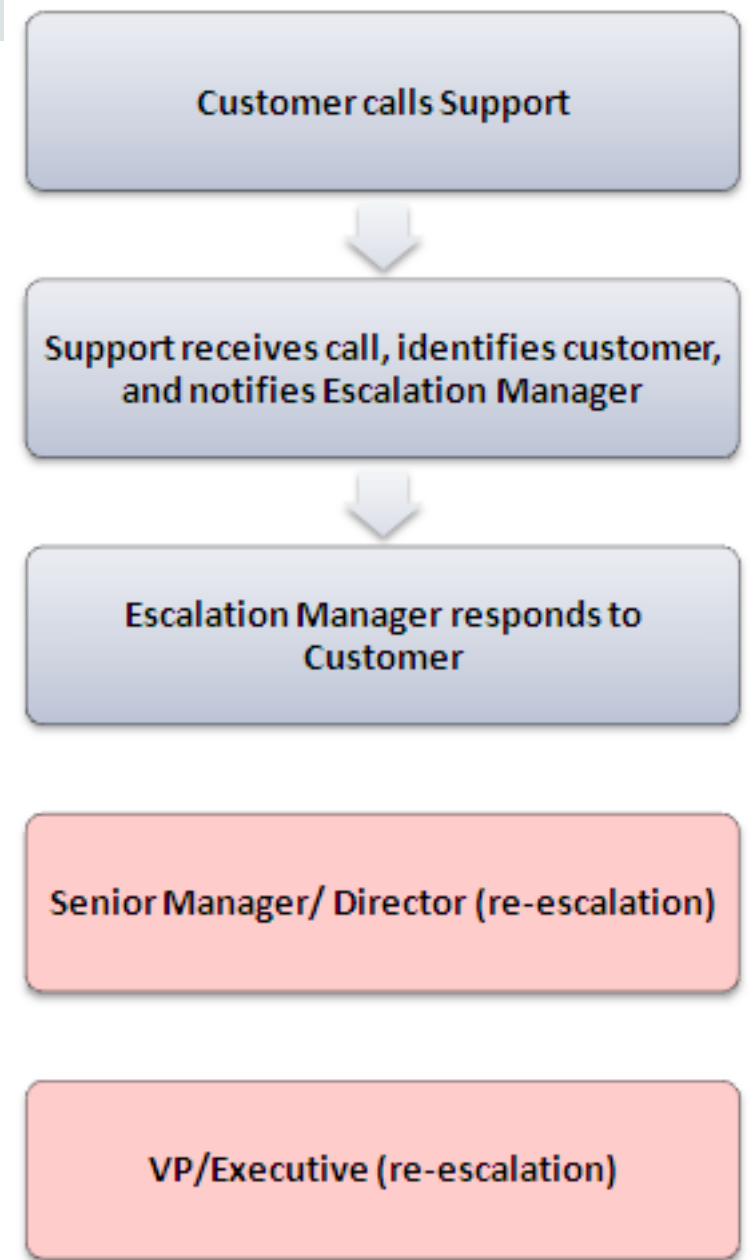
Customer calls Support

Support receives call, identifies customer, and notifies Escalation Manager

Escalation Manager responds to Customer

Senior Manager/ Director (re-escalation)

VP/Executive (re-escalation)